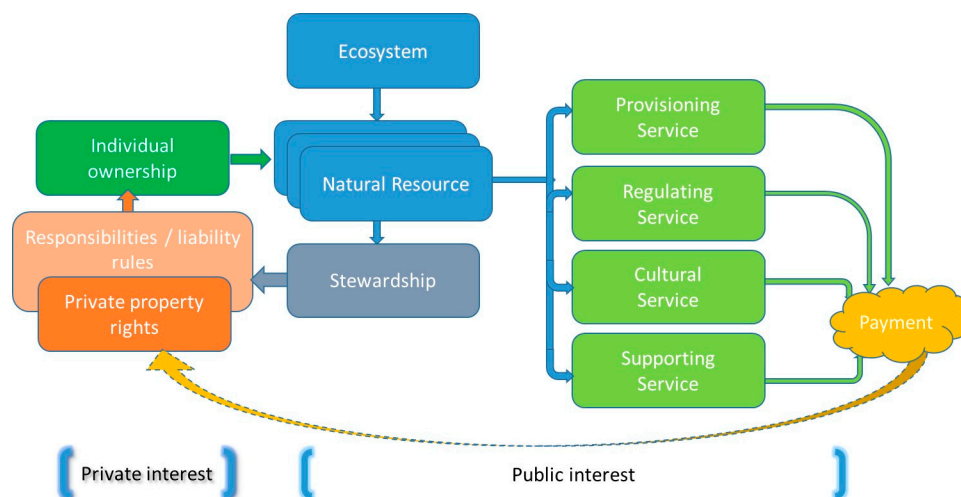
Ecosystem

Individual ownership

Natural Resource

Responsibilities / liability rules

Private property rights

Stewardship

Provisioning Service

Regulating Service

Cultural Service

Supporting Service

Payment

Private interest

Public interest